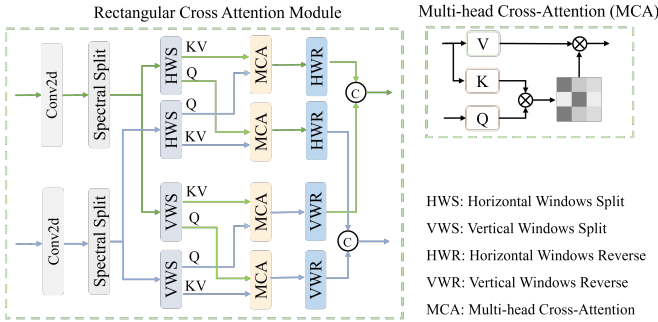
Rectangular Cross Attention Module

Multi-head Cross-Attention (MCA)

V

K

Q

Conv2d

Spectral Split

HWS

KV

Q

MCA

HWR

HWS

Q

KV

MCA

HWR

C

Conv2d

Spectral Split

VWS

KV

Q

MCA

VWR

VWS

Q

KV

MCA

VWR

C

HWS: Horizontal Windows Split

VWS: Vertical Windows Split

HWR: Horizontal Windows Reverse

VWR: Vertical Windows Reverse

MCA: Multi-head Cross-Attention